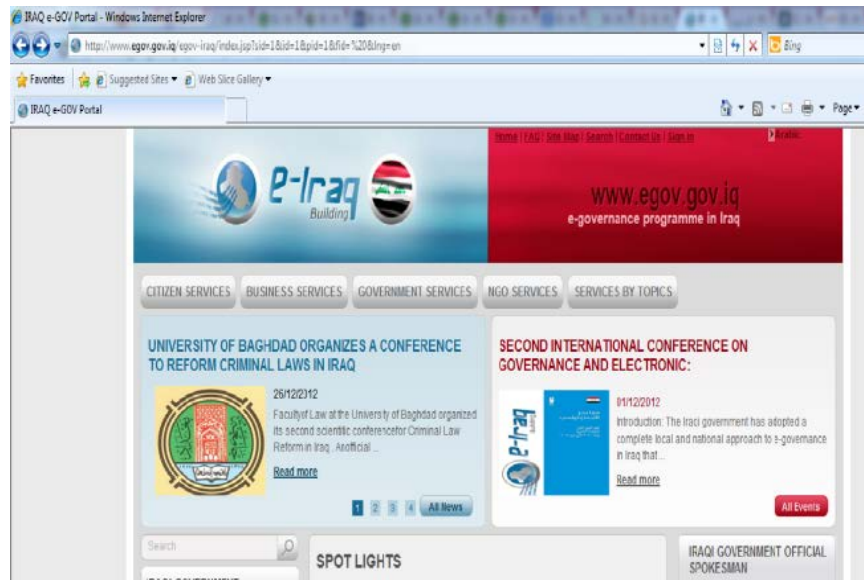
IRAQ e-GOV Portal - Windows Internet Explorer

http://www.egov.gov.iq/egov-iraq/index.jsp?sid=1&id=1&pid=1&fid=%20&lng=en

Bing

Favorites | Suggested Sites ▾ | Web Slice Gallery ▾

IRAQ e-GOV Portal

Page ▾

Home | FAQ | Site Map | Search | Contact Us | Sign in

Arabic

e-Iraq Building

www.egov.gov.iq
e-governance programme in Iraq

CITIZEN SERVICES | BUSINESS SERVICES | GOVERNMENT SERVICES | NGO SERVICES | SERVICES BY TOPICS

UNIVERSITY OF BAGHDAD ORGANIZES A CONFERENCE TO REFORM CRIMINAL LAWS IN IRAQ

26/12/2012
Facultyof Law at the University of Baghdad organized its second scientific conferencefor Criminal Law Reform in Iraq . Aofficial ...

Read more

1 2 3 4 All News

SECOND INTERNATIONAL CONFERENCE ON GOVERNANCE AND ELECTRONIC:

01/12/2012
Introduction: The Iraqi government has adopted a complete local and national approach to e-governance in Iraq that...

Read more

All Events

Search

SPOT LIGHTS

IRAQI GOVERNMENT OFFICIAL SPOKESMAN